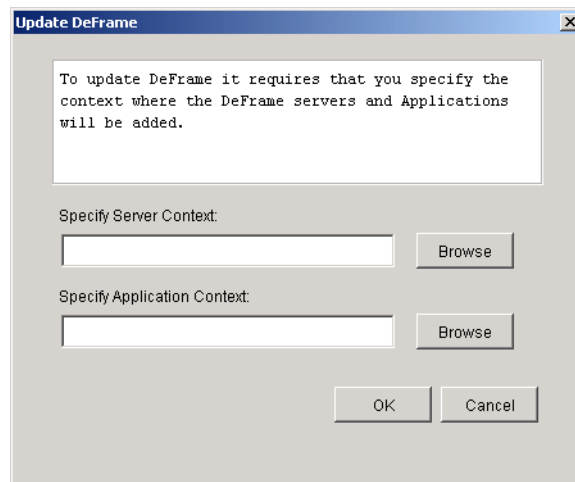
Update DeFrame

To update DeFrame it requires that you specify the context where the DeFrame servers and Applications will be added.

Specify Server Context:

Browse

Specify Application Context:

Browse

OK

Cancel